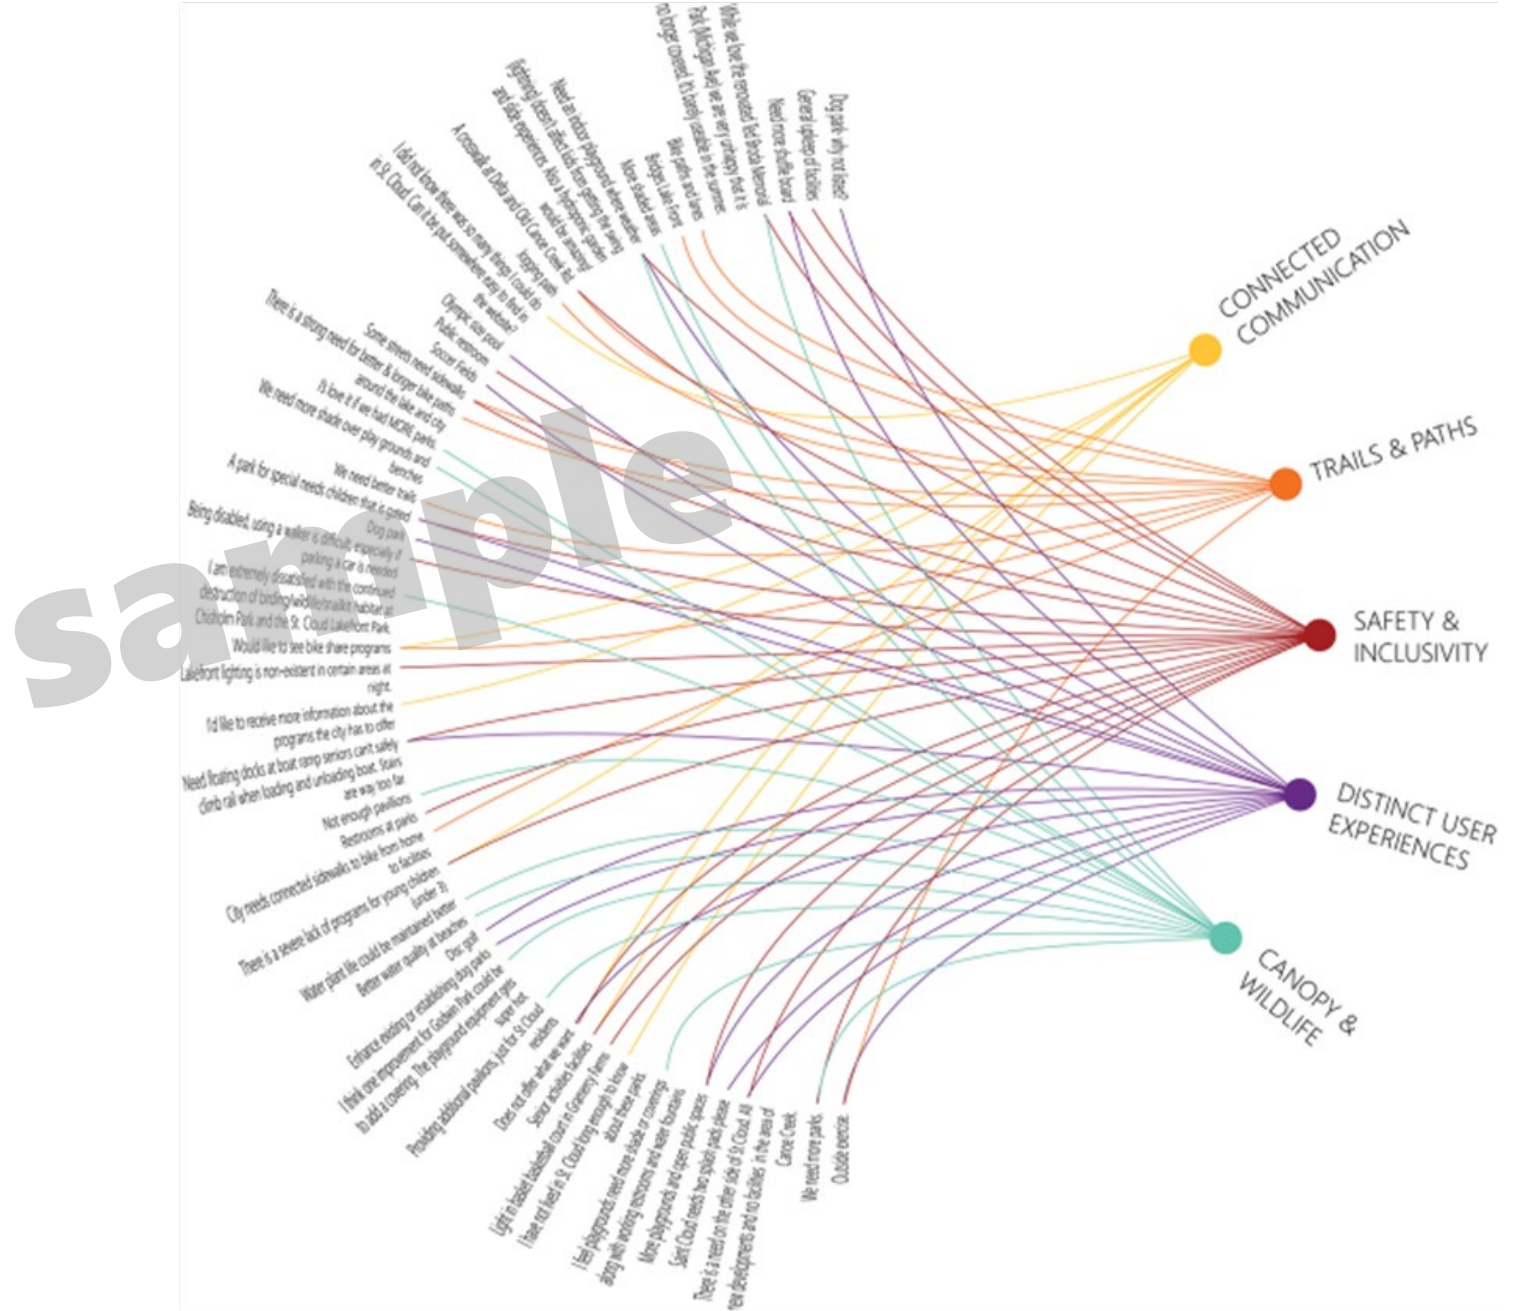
Dog park- why not fixed?
General upkeep of facilities
Need more shuffle board
While we love the renovated Fort Brooke Memorial Park (Michigan live) we are very unhappy that it is no longer covered. It's barely useable in the summer.
Bike paths and lanes
Bridges Lake Front
More shaded areas
Need an indoor playground where weather (lightning) doesn't affect kids from getting the energy and older experiences. Also a hydroponic garden would be amazing
Jogging trails
A crosswalk at Delta and Old Canoe Creek Rd
I did not know there was so many things I could do in St. Cloud. Can it be put somewhere easy to find in the website
Olympic size pool
Public restroom
Soccer Fields
Some streets need sidewalks
There is a strong need for better & longer bike paths around the lake and city
I'd love it if we had MORE parks
We need more shade over play grounds and benches
We need better trails
A park for special needs children that is gated
Dog park
Being disabled, using a walker is difficult, especially if parking a car is needed
I am extremely dissatisfied with the continued destruction of birding/wildlife/trail habitat at Chisholm Park and the St. Cloud Lakefront Park.
Would like to see bike share programs
Lakefront lighting is non-existent in certain areas at night.
I'd like to receive more information about the programs the city has to offer
Need floating docks at boat ramp seniors can't safely climb rail when loading and unloading boat. Stairs are way too far
Not enough pavilions
Restrooms at parks
City needs connected sidewalks to bike from home to facilities
There is a severe lack of programs for young children (under 3)
Water plant life could be maintained better
Better water quality at beaches
Disc golf
Enhance existing or establishing dog parks
I think one improvement for Godwin Park could be to add a covering. The playground equipment gets super hot.
Providing additional pavilions, just for St Cloud residents
Does not offer what we want
Senior activities facilities
Light in basket basketball court in Gramercy Farms
I have not lived in St. Cloud long enough to know about these parks
I feel playgrounds need more shade or coverings along with working restrooms and water fountains
More playgrounds and open public spaces
Saint Cloud needs two splash pads please
There is a need on the other side of St. Cloud. All new developments and no facilities in the area of Canoe Creek
We need more parks.
Outside exercise.
CONNECTED COMMUNICATION
TRAILS & PATHS
SAFETY & INCLUSIVITY
DISTINCT USER EXPERIENCES
CANOPY & WILDLIFE
sample